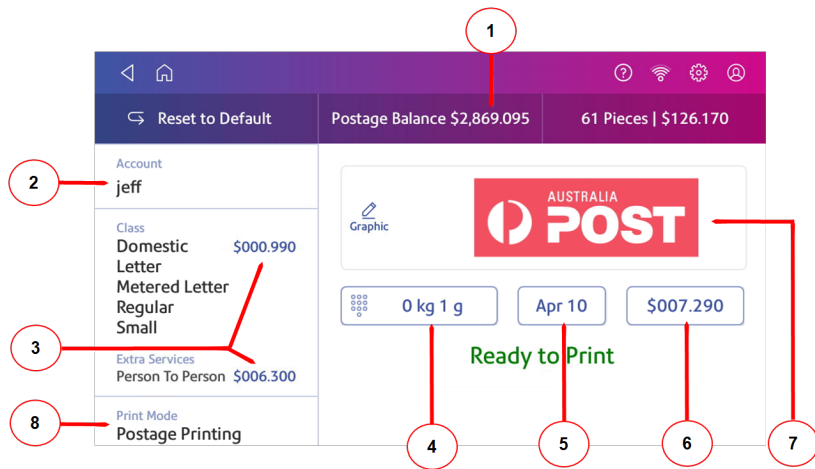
1

Reset to Default

Postage Balance $2,869.095

61 Pieces | $126.170

2

Account
jeff

Class
Domestic Letter Metered Letter Regular Small $000.990

3

Extra Services
Person To Person $006.300

8

Print Mode
Postage Printing

Graphic

AUSTRALIA POST

7

0 kg 1 g

Apr 10

$007.290

Ready to Print

4

5

6